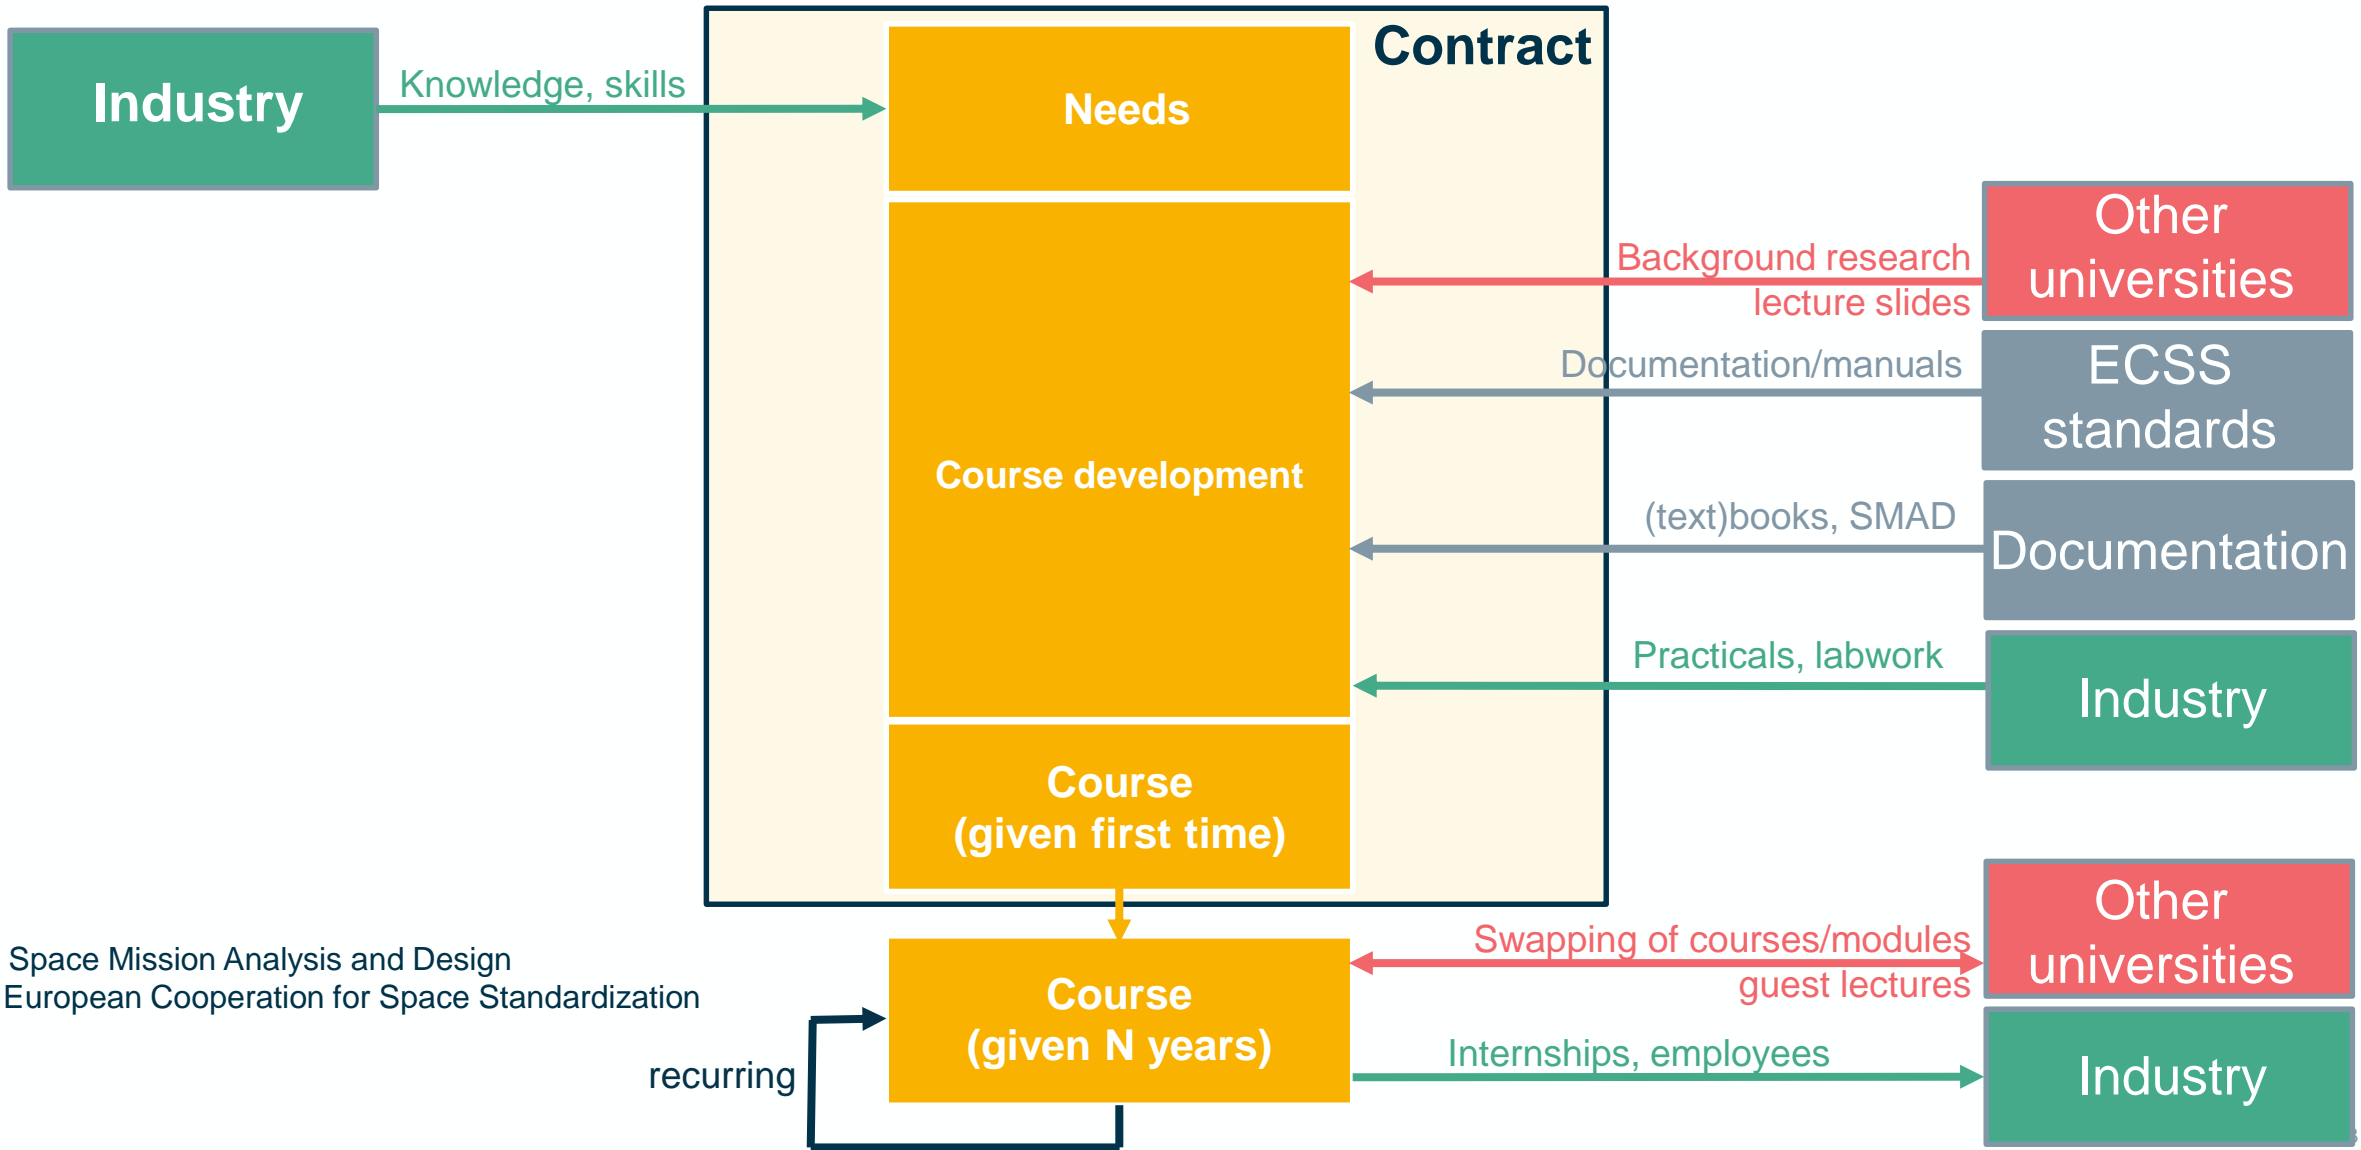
Industry

Knowledge, skills

Contract

Needs

Course development

Course
(given first time)

Other universities

Background research
lecture slides

ECSS standards

Documentation/manuals

Documentation

(text)books, SMAD

Industry

Practicals, labwork

Space Mission Analysis and Design
European Cooperation for Space Standardization

Course
(given N years)

recurring

Other universities

Swapping of courses/modules
guest lectures

Industry

Internships, employees